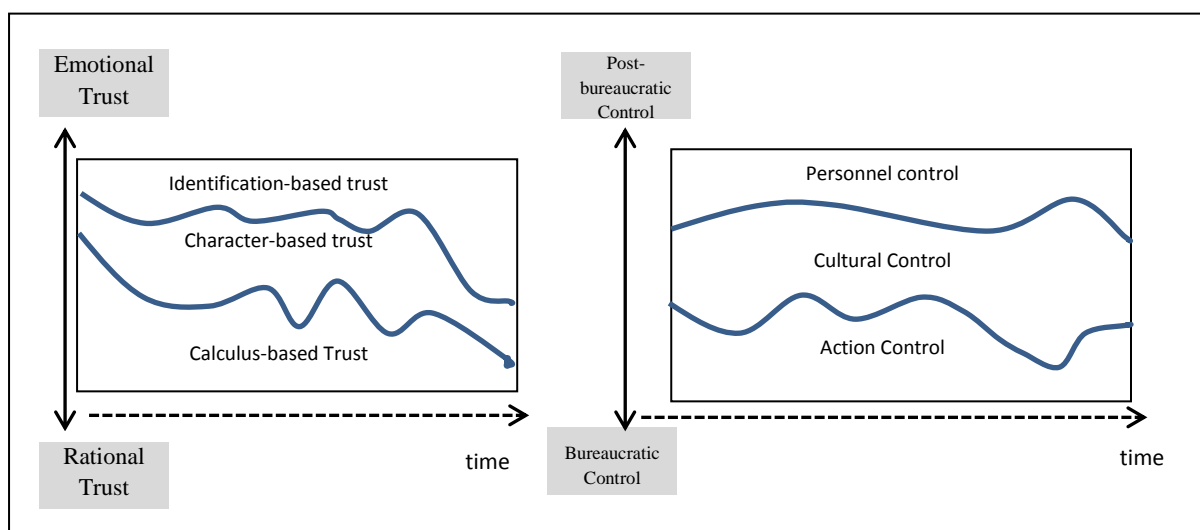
Emotional Trust

Identification-based trust

Character-based trust

Calculus-based Trust

Rational Trust

time

Post-bureaucratic Control

Personnel control

Cultural Control

Action Control

Bureaucratic Control

time